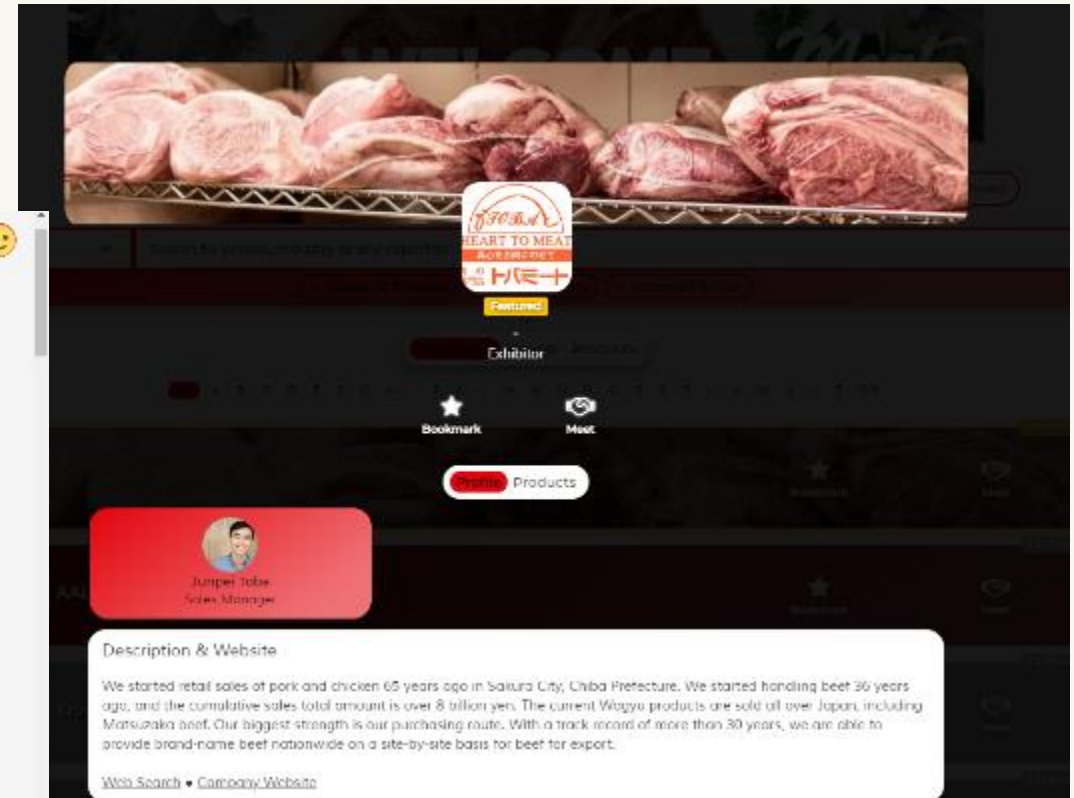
HEART TO MEAT
トバミート

Featured

Exhibitor

Bookmark

Meet

Profile Products

Junpei Tobe
Sales Manager

Description & Website

We started retail sales of pork and chicken 65 years ago in Sakura City, Chiba Prefecture. We started handling beef 36 years ago, and the cumulative sales total amount is over 8 billion yen. The current Wagyu products are sold all over Japan, including Matsuzaka beef. Our biggest strength is our purchasing route. With a track record of more than 30 years, we are able to provide brand-name beef nationwide on a site-by-site basis for beef for export.

Web Search • Company Website